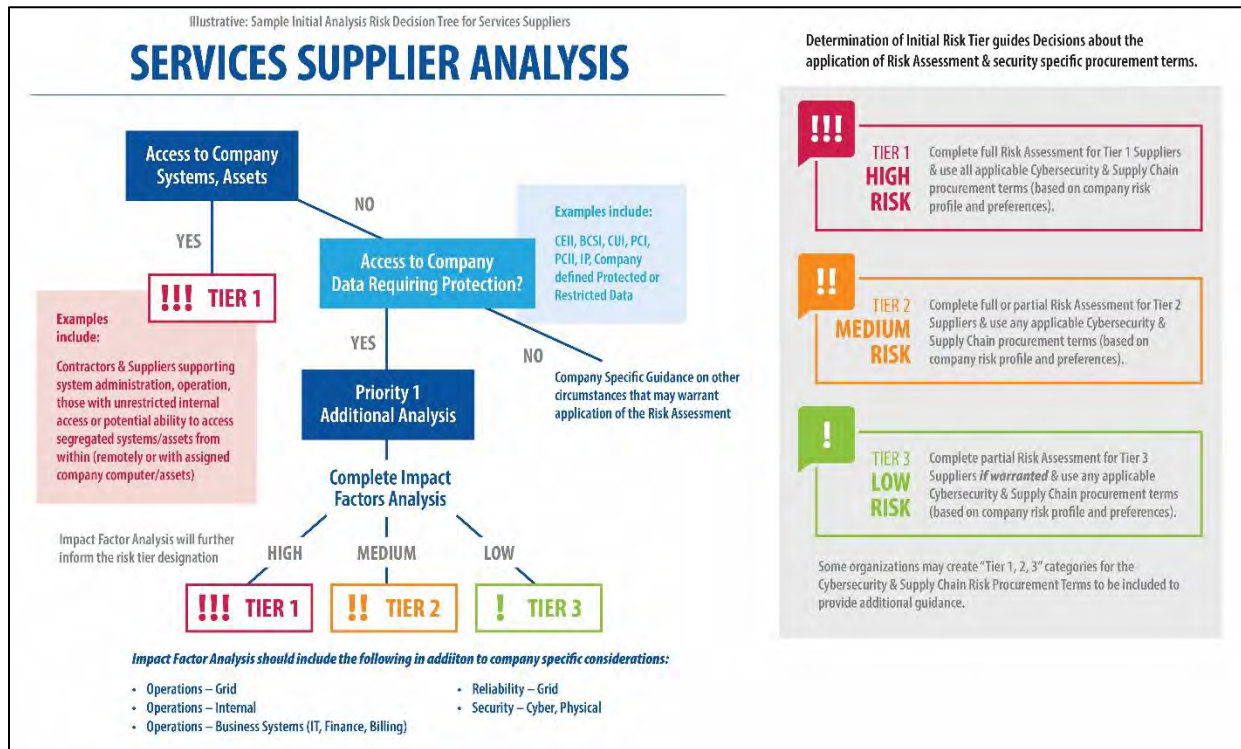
Illustrative: Sample Initial Analysis Risk Decision Tree for Services Suppliers

SERVICES SUPPLIER ANALYSIS

Access to Company Systems, Assets

NO

YES

Access to Company Data Requiring Protection?

Examples include:

CEII, BCSI, CUI, PCI, PCII, IP, Company defined Protected or Restricted Data

!!! TIER 1

Examples include:

Contractors & Suppliers supporting system administration, operation, those with unrestricted internal access or potential ability to access segregated systems/assets from within (remotely or with assigned company computer/assets)

YES

NO

Priority 1 Additional Analysis

Company Specific Guidance on other circumstances that may warrant application of the Risk Assessment

Complete Impact Factors Analysis

Impact Factor Analysis will further inform the risk tier designation

HIGH

MEDIUM

LOW

!!! TIER 1

!! TIER 2

! TIER 3

Impact Factor Analysis should include the following in addiiton to company specific considerations:

• Operations – Grid
• Operations – Internal
• Operations – Business Systems (IT, Finance, Billing)
• Reliability – Grid
• Security – Cyber, Physical

Determination of Initial Risk Tier guides Decisions about the application of Risk Assessment & security specific procurement terms.

!!!

TIER 1 HIGH RISK

Complete full Risk Assessment for Tier 1 Suppliers & use all applicable Cybersecurity & Supply Chain procurement terms (based on company risk profile and preferences).

!!

TIER 2 MEDIUM RISK

Complete full or partial Risk Assessment for Tier 2 Suppliers & use any applicable Cybersecurity & Supply Chain procurement terms (based on company risk profile and preferences).

!

TIER 3 LOW RISK

Complete partial Risk Assessment for Tier 3 Suppliers if warranted & use any applicable Cybersecurity & Supply Chain procurement terms (based on company risk profile and preferences).

Some organizations may create "Tier 1, 2, 3" categories for the Cybersecurity & Supply Chain Risk Procurement Terms to be included to provide additional guidance.